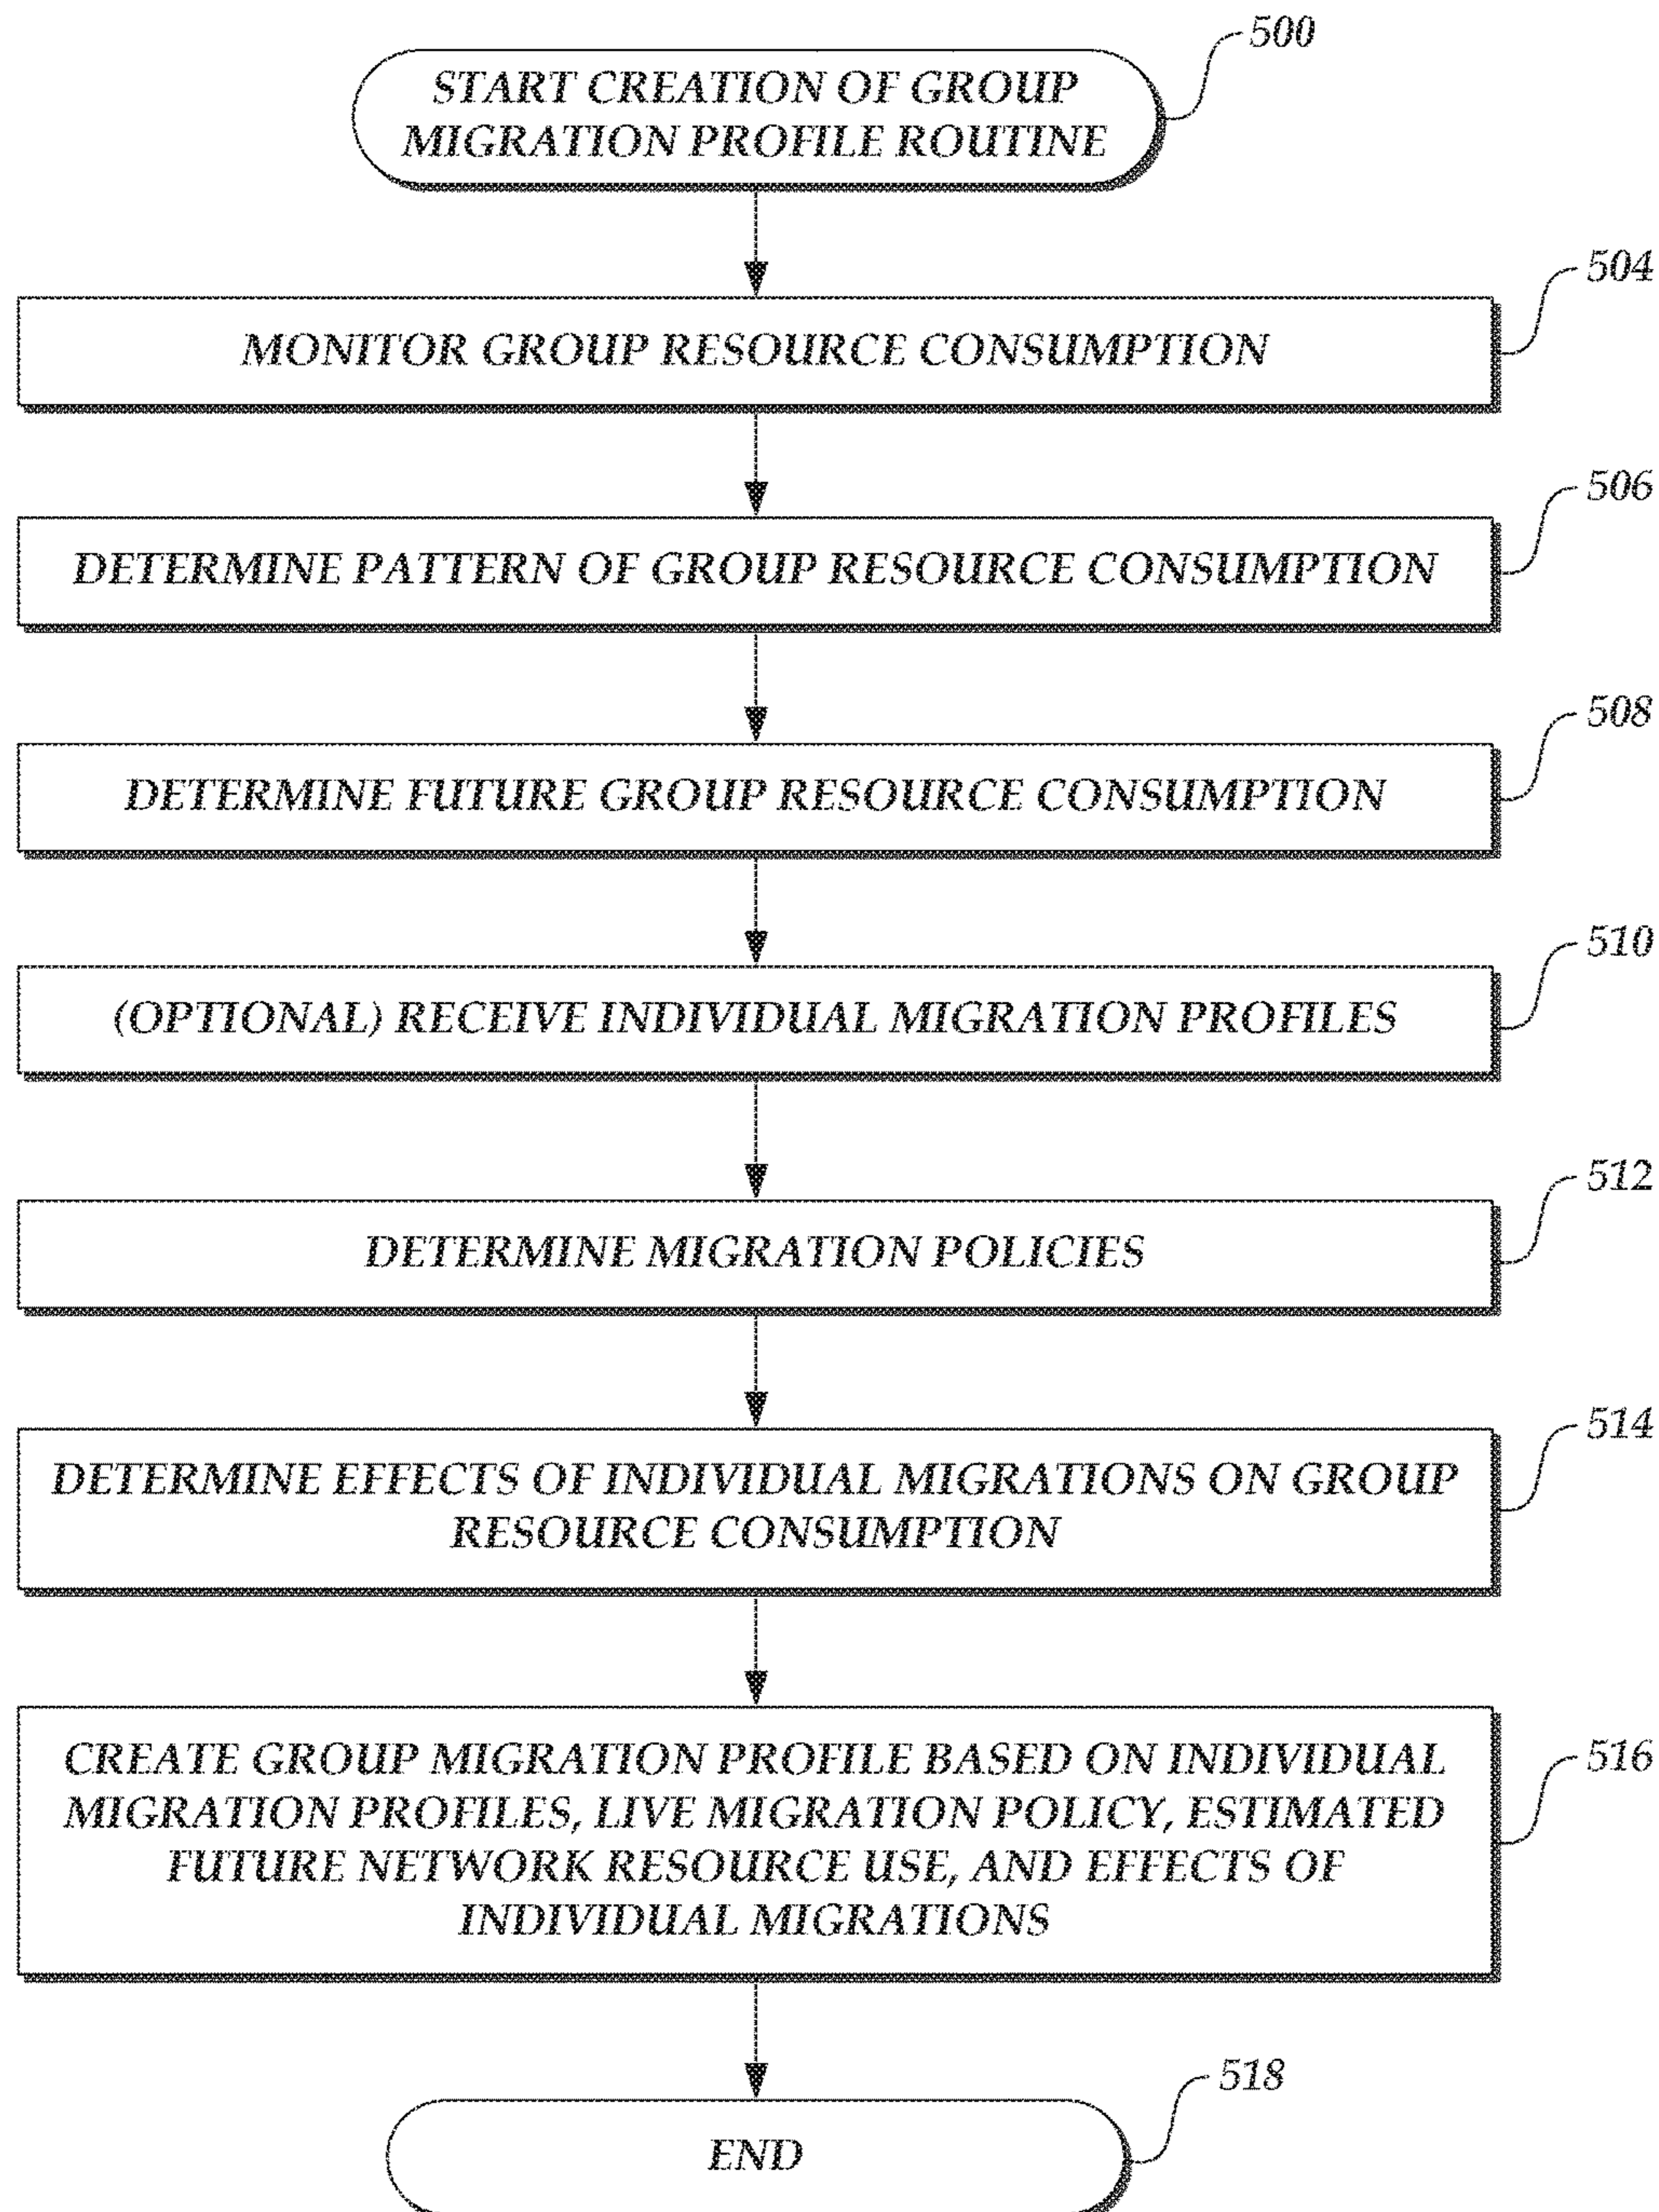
START CREATION OF GROUP MIGRATION PROFILE ROUTINE

500

MONITOR GROUP RESOURCE CONSUMPTION

504

DETERMINE PATTERN OF GROUP RESOURCE CONSUMPTION

506

DETERMINE FUTURE GROUP RESOURCE CONSUMPTION

508

(OPTIONAL) RECEIVE INDIVIDUAL MIGRATION PROFILES

510

DETERMINE MIGRATION POLICIES

512

DETERMINE EFFECTS OF INDIVIDUAL MIGRATIONS ON GROUP RESOURCE CONSUMPTION

514

CREATE GROUP MIGRATION PROFILE BASED ON INDIVIDUAL MIGRATION PROFILES, LIVE MIGRATION POLICY, ESTIMATED FUTURE NETWORK RESOURCE USE, AND EFFECTS OF INDIVIDUAL MIGRATIONS

516

END

518